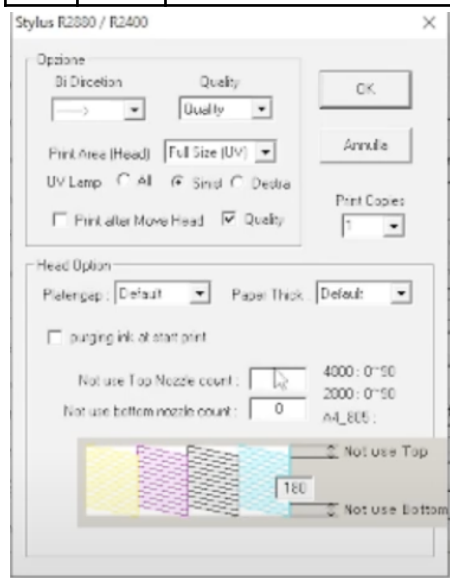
Stylus R2880 / R2400

Opzione

Bi Direction

Quality

Quality

OK

Annulla

Print Area (Head) Full Size (UV)

UV Lamp ○ All ● Sinst ○ Destra

Print Copies

1

☐ Print after Move Head ☑ Quality

Head Option

Platengap : Default Paper Thick Default

☐ purging ink at start print

Not use Top Nozzle count :

4000 : 0~90

2000 : 0~90

Not use bottom nozzle count : 0

A4_805 :

Not use Top

180

Not use Bottom